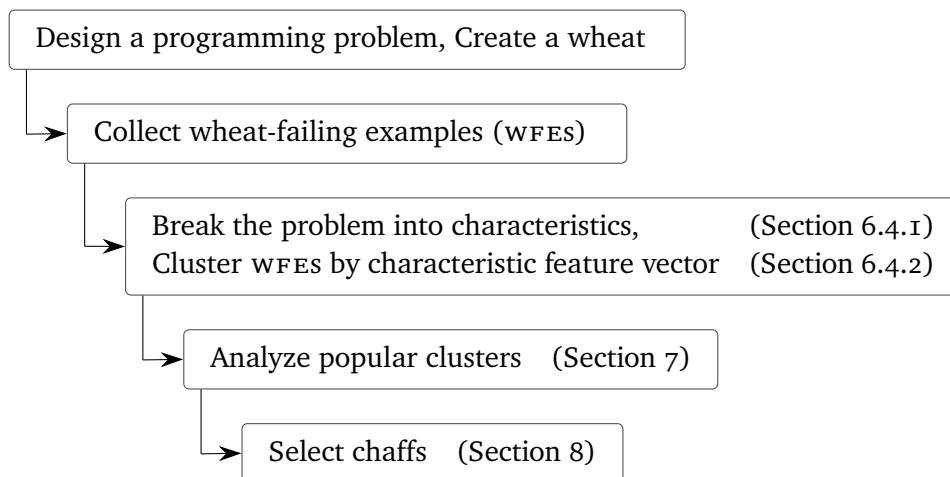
Design a programming problem, Create a wheat

Collect wheat-failing examples (WFEs)

Break the problem into characteristics, (Section 6.4.1)
Cluster WFEs by characteristic feature vector (Section 6.4.2)

Analyze popular clusters (Section 7)

Select chaffs (Section 8)